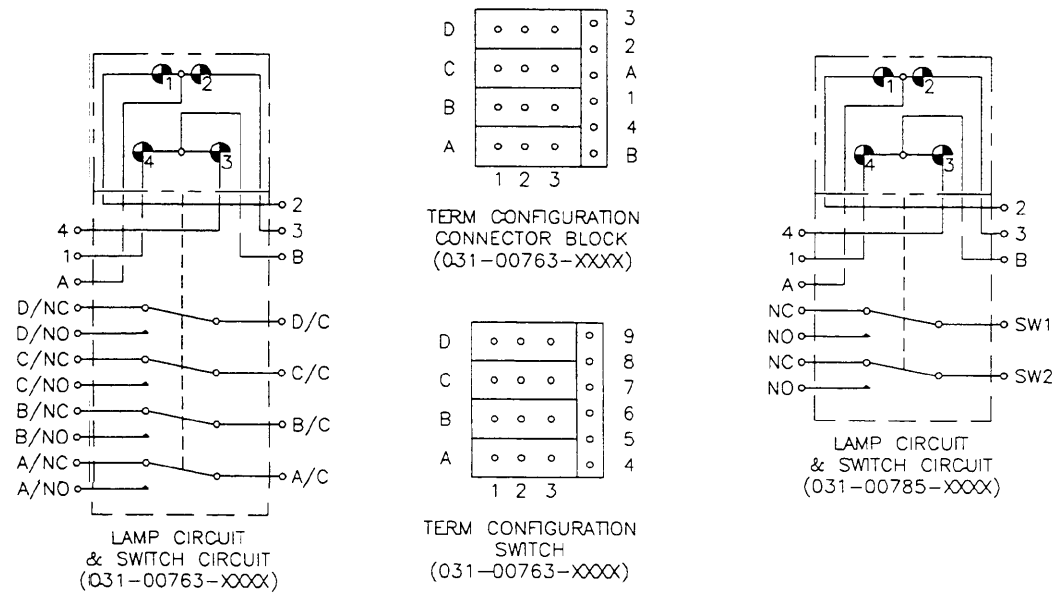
1
2
4
3
2
4
3
1
B
A
D/NC
D/C
D/NO
C/NC
C/C
C/NO
B/NC
B/C
B/NO
A/NC
A/C
A/NO
LAMP CIRCUIT
& SWITCH CIRCUIT
(031-00763-XXXX)

| D | ○ ○ ○ | ○ | 3 |
|---|---|---|---|
| | | ○ | 2 |
| C | ○ ○ ○ | ○ | A |
| B | ○ ○ ○ | ○ | 1 |
| | | ○ | 4 |
| A | ○ ○ ○ | ○ | B |

1 2 3

TERM CONFIGURATION
CONNECTOR BLOCK
(031-00763-XXXX)

| D | ○ ○ ○ | ○ | 9 |
|---|---|---|---|
| | | ○ | 8 |
| C | ○ ○ ○ | ○ | 7 |
| B | ○ ○ ○ | ○ | 6 |
| | | ○ | 5 |
| A | ○ ○ ○ | ○ | 4 |

1 2 3

TERM CONFIGURATION
SWITCH
(031-00763-XXXX)

1
2
4
3
2
4
3
1
B
A
NC
NO
SW1
NC
NO
SW2
LAMP CIRCUIT
& SWITCH CIRCUIT
(031-00785-XXXX)